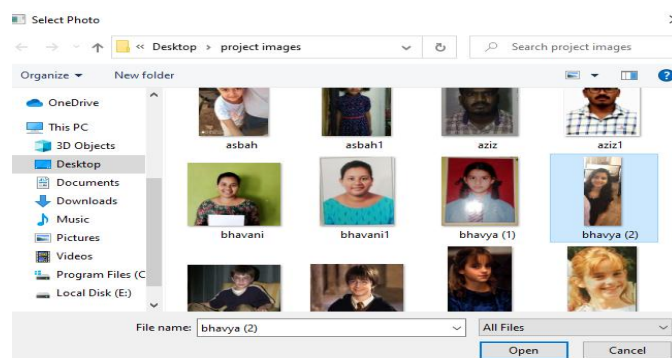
Select Photo

« Desktop › project images

Search project images

Organize ▾

New folder

OneDrive

This PC

3D Objects

Desktop

Documents

Downloads

Music

Pictures

Videos

Program Files (C

Local Disk (E:)

asbah

asbah1

aziz

aziz1

bhavani

bhavani1

bhavya (1)

bhavya (2)

File name: bhavya (2)

All Files

Open

Cancel